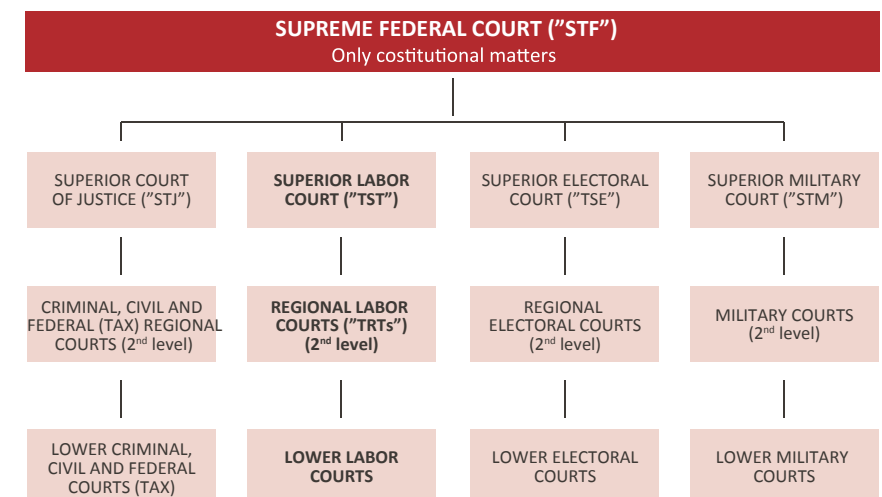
SUPREME FEDERAL COURT (”STF”)
Only costitutional matters

SUPERIOR COURT OF JUSTICE (”STJ”)

CRIMINAL, CIVIL AND FEDERAL (TAX) REGIONAL COURTS ($2^{nd}$ level)

LOWER CRIMINAL, CIVIL AND FEDERAL COURTS (TAX)

SUPERIOR LABOR COURT (”TST”)

REGIONAL LABOR COURTS (”TRTs”) ($2^{nd}$ level)

LOWER LABOR COURTS

SUPERIOR ELECTORAL COURT (”TSE”)

REGIONAL ELECTORAL COURTS ($2^{nd}$ level)

LOWER ELECTORAL COURTS

SUPERIOR MILITARY COURT (”STM”)

MILITARY COURTS ($2^{nd}$ level)

LOWER MILITARY COURTS